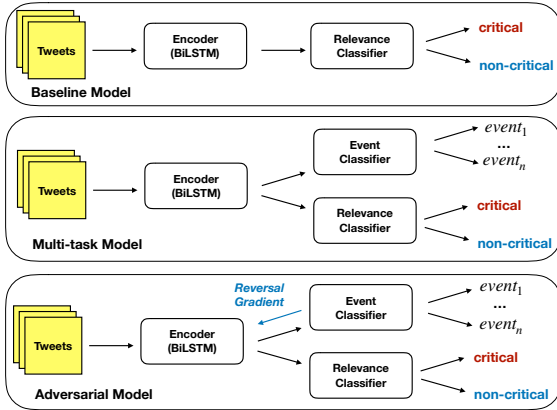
Tweets

Encoder (BiLSTM)

Relevance Classifier

critical

non-critical

Baseline Model

Tweets

Encoder (BiLSTM)

Event Classifier

$event_1$

...

$event_n$

Relevance Classifier

critical

non-critical

Multi-task Model

Reversal Gradient

Tweets

Encoder (BiLSTM)

Event Classifier

$event_1$

...

$event_n$

Relevance Classifier

critical

non-critical

Adversarial Model